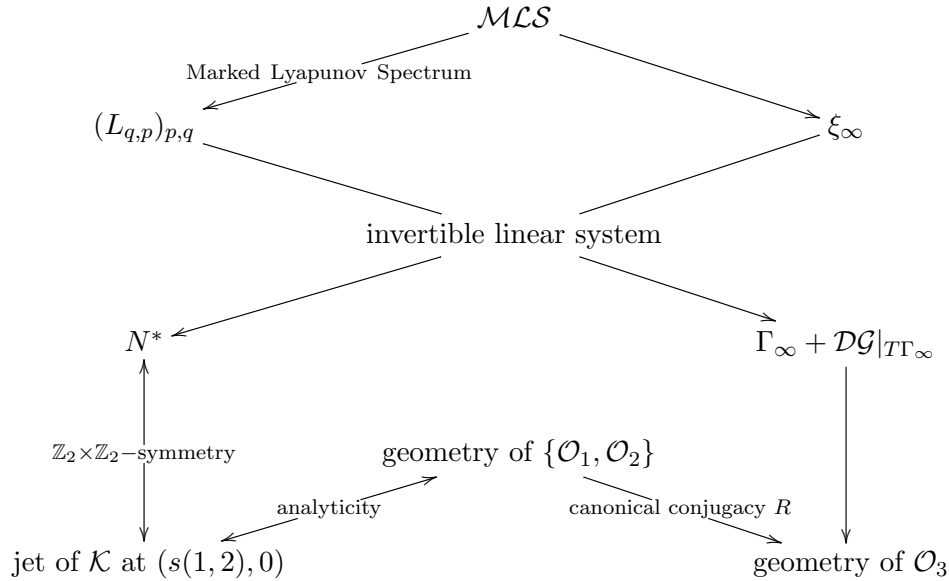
$\mathcal{MLS}$

Marked Lyapunov Spectrum

$(L_{q,p})_{p,q}$

$\xi_\infty$

invertible linear system

$N^*$

$\Gamma_\infty + \mathcal{DG}|_{T\Gamma_\infty}$

$\mathbb{Z}_2 \times \mathbb{Z}_2-$symmetry

geometry of $\{\mathcal{O}_1, \mathcal{O}_2\}$

analyticity

canonical conjugacy $R$

jet of $\mathcal{K}$ at $(s(1,2),0)$

geometry of $\mathcal{O}_3$